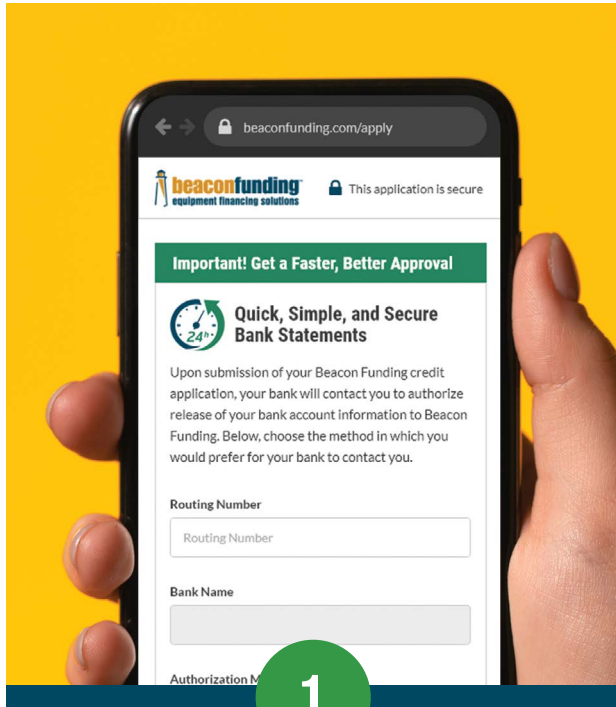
beaconfunding.com/apply

beaconfunding™
equipment financing solutions

This application is secure

Important! Get a Faster, Better Approval

24h

Quick, Simple, and Secure Bank Statements

Upon submission of your Beacon Funding credit application, your bank will contact you to authorize release of your bank account information to Beacon Funding. Below, choose the method in which you would prefer for your bank to contact you.

Routing Number

Routing Number

Bank Name

Authorization M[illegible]

1